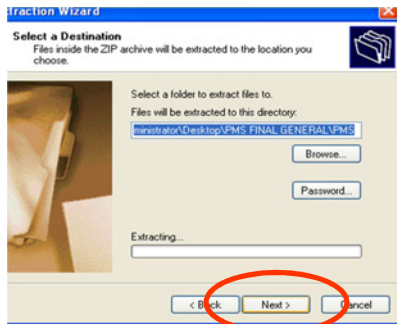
traction Wizard

Select a Destination
Files inside the ZIP archive will be extracted to the location you choose.

Select a folder to extract files to.

Files will be extracted to this directory:

ministrator\Desktop\PMS FINAL GENERAL\PMS

Browse...

Password...

Extracting...

< Back

Next >

Cancel